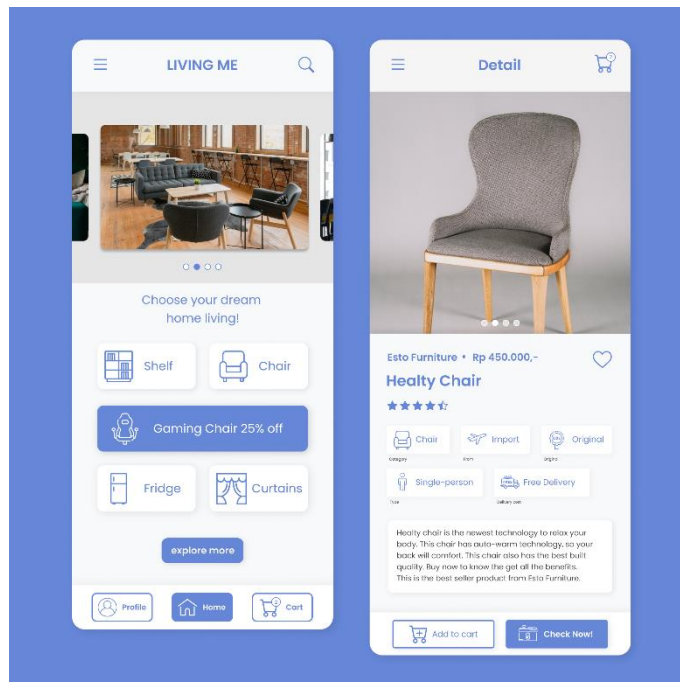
LIVING ME

Choose your dream home living!

Shelf

Chair

Gaming Chair 25% off

Fridge

Curtains

explore more

Profile

Home

Cart

Detail

Esto Furniture • Rp 450.000,-

Healty Chair

Chair
Category

Import
From

Original
Origin

Single-person
Type

Free Delivery
Delivery cost

Healty chair is the newest technology to relax your body. This chair has auto-warm technology, so your back will comfort. This chair also has the best built quality. Buy now to know the get all the benefits. This is the best seller product from Esto Furniture.

Add to cart

Check Now!